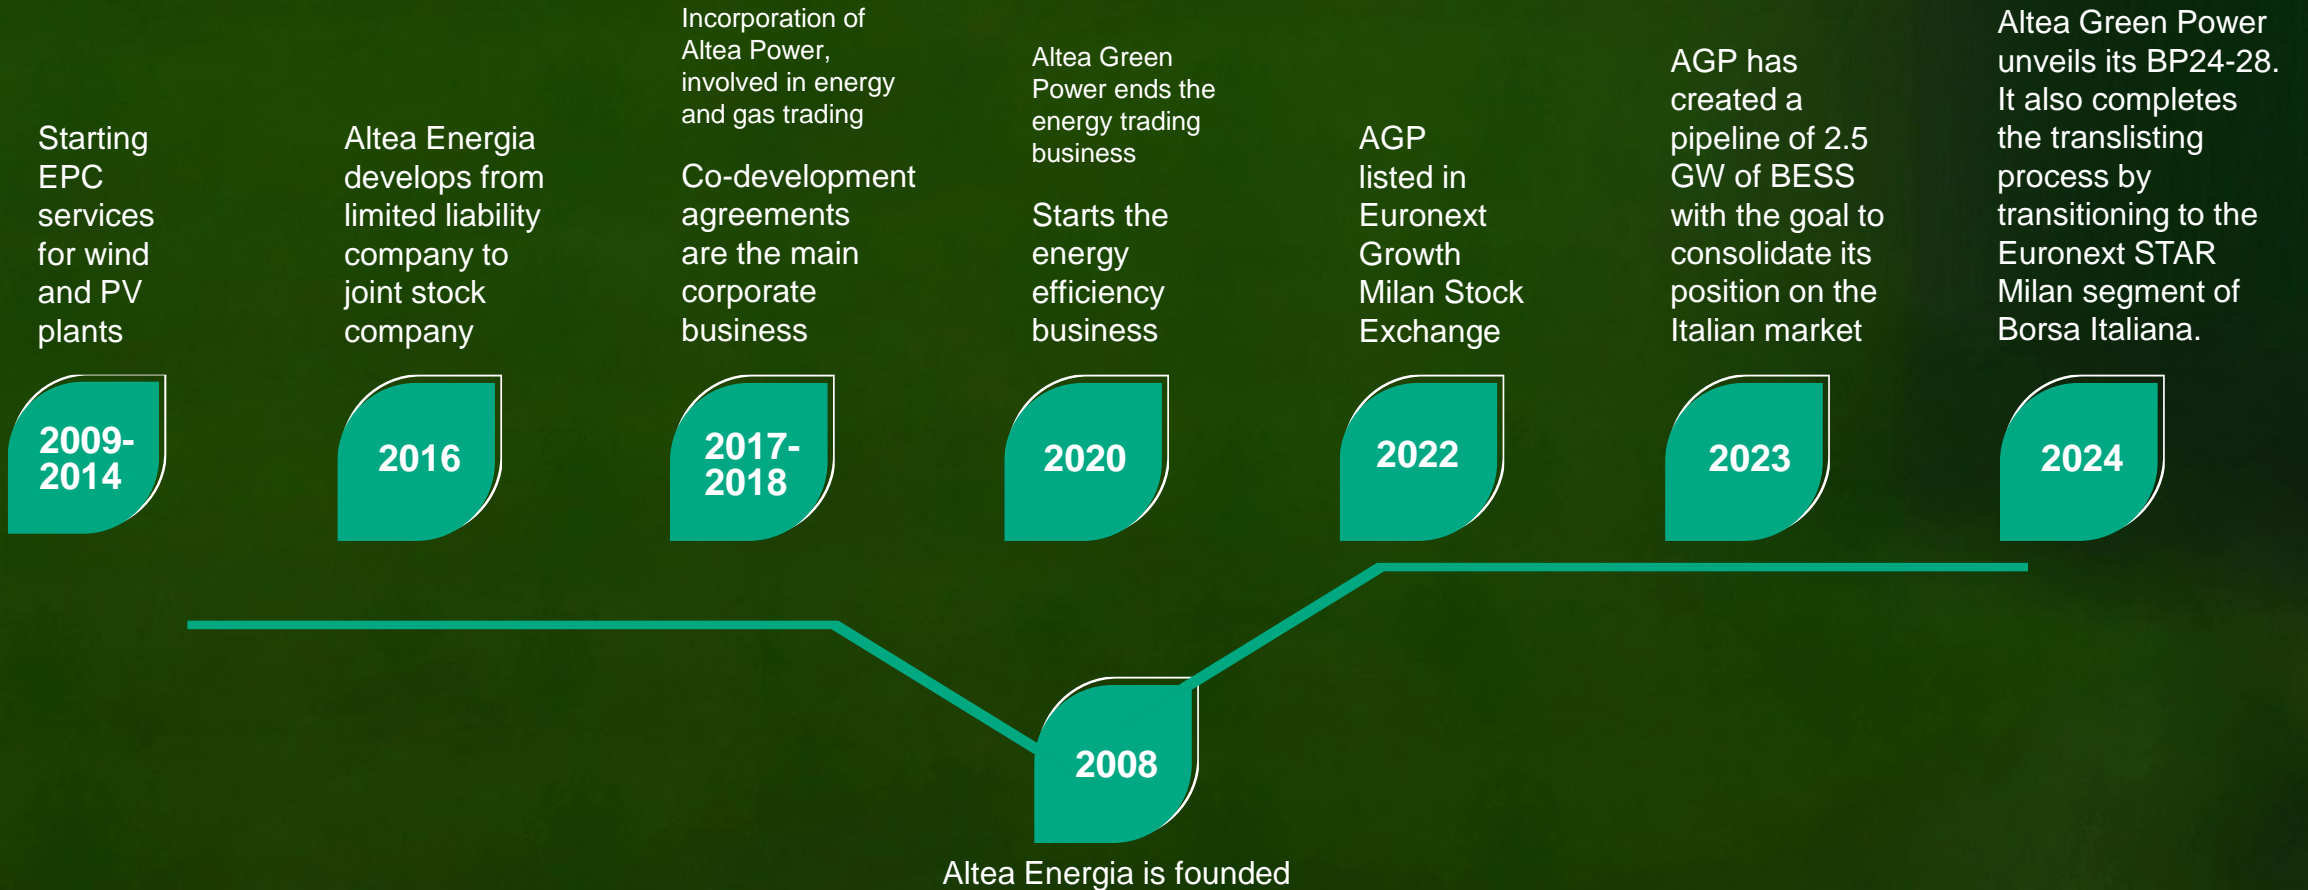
Starting EPC services for wind and PV plants

2009-2014

Altea Energia develops from limited liability company to joint stock company

2016

Incorporation of Altea Power, involved in energy and gas trading

Co-development agreements are the main corporate business

2017-2018

Altea Green Power ends the energy trading business

Starts the energy efficiency business

2020

AGP listed in Euronext Growth Milan Stock Exchange

2022

AGP has created a pipeline of 2.5 GW of BESS with the goal to consolidate its position on the Italian market

2023

Altea Green Power unveils its BP24-28. It also completes the translisting process by transitioning to the Euronext STAR Milan segment of Borsa Italiana.

2024

2008

Altea Energia is founded